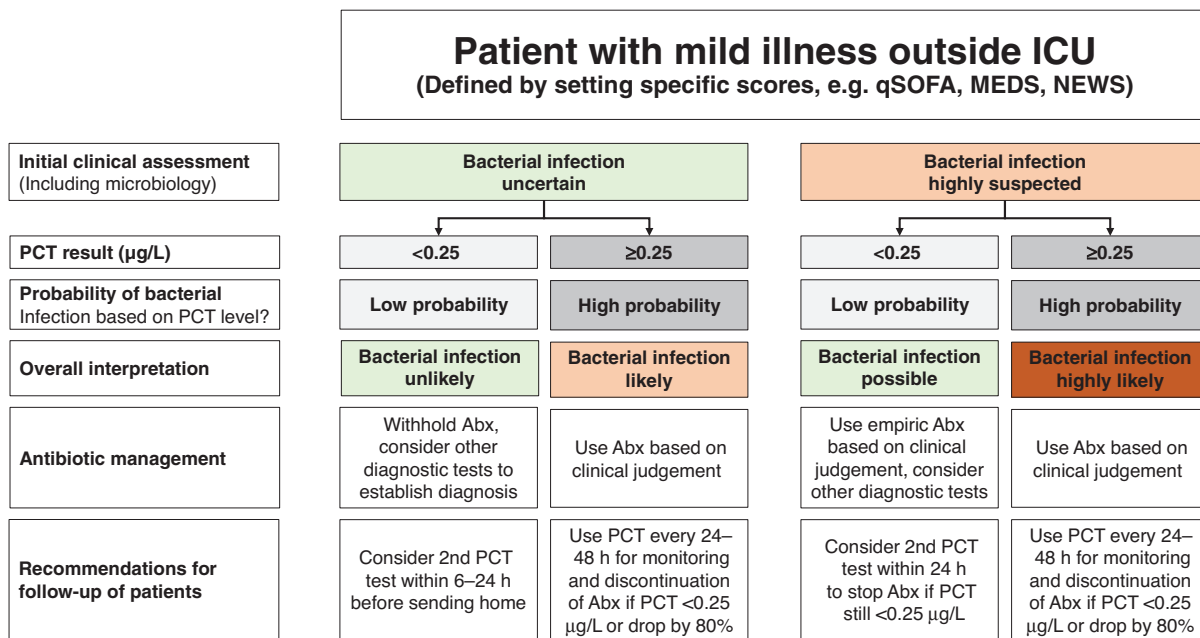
Patient with mild illness outside ICU
(Defined by setting specific scores, e.g. qSOFA, MEDS, NEWS)

Initial clinical assessment (Including microbiology)

Bacterial infection uncertain

Bacterial infection highly suspected

PCT result (µg/L)

<0.25

≥0.25

<0.25

≥0.25

Probability of bacterial Infection based on PCT level?

Low probability

High probability

Low probability

High probability

Overall interpretation

Bacterial infection unlikely

Bacterial infection likely

Bacterial infection possible

Bacterial infection highly likely

Antibiotic management

Withhold Abx, consider other diagnostic tests to establish diagnosis

Use Abx based on clinical judgement

Use empiric Abx based on clinical judgement, consider other diagnostic tests

Use Abx based on clinical judgement

Recommendations for follow-up of patients

Consider 2nd PCT test within 6–24 h before sending home

Use PCT every 24–48 h for monitoring and discontinuation of Abx if PCT <0.25 µg/L or drop by 80%

Consider 2nd PCT test within 24 h to stop Abx if PCT still <0.25 µg/L

Use PCT every 24–48 h for monitoring and discontinuation of Abx if PCT <0.25 µg/L or drop by 80%